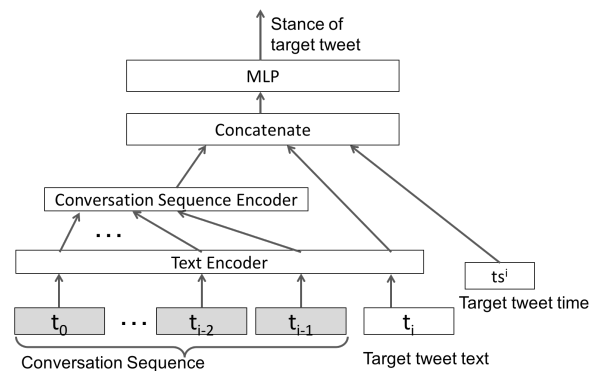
Stance of target tweet

MLP

Concatenate

Conversation Sequence Encoder

. . .

Text Encoder

$ts^i$

Target tweet time

$t_0$ . . . $t_{i-2}$ $t_{i-1}$ $t_i$

Conversation Sequence

Target tweet text